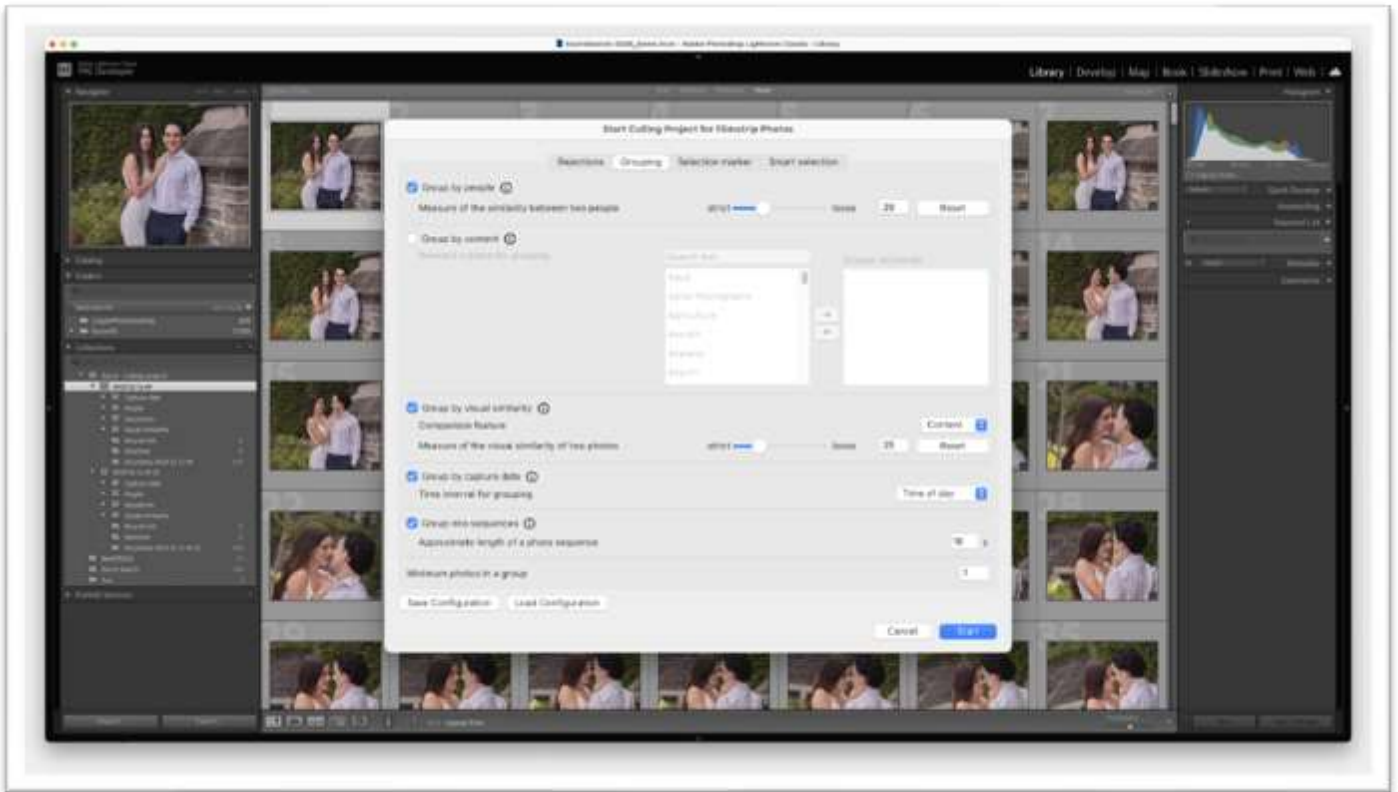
Library | Develop | Map | Book | Slideshow | Print | Web

Start Culling Project for Filmstrip Photos

Rejections | Grouping | Selection marker | Smart selection

Group by people
Measure of the similarity between two people strict loose 20 Reset

Group by content
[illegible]

Group by visual similarity
Comparison feature Content
Measure of the visual similarity of two photos strict loose 25 Reset

Group by capture date
Time interval for grouping Time of day

Group into sequences
Approximate length of a photo sequence 10 s

Minimum photos in a group 1

Save Configuration | Load Configuration

Cancel | Start